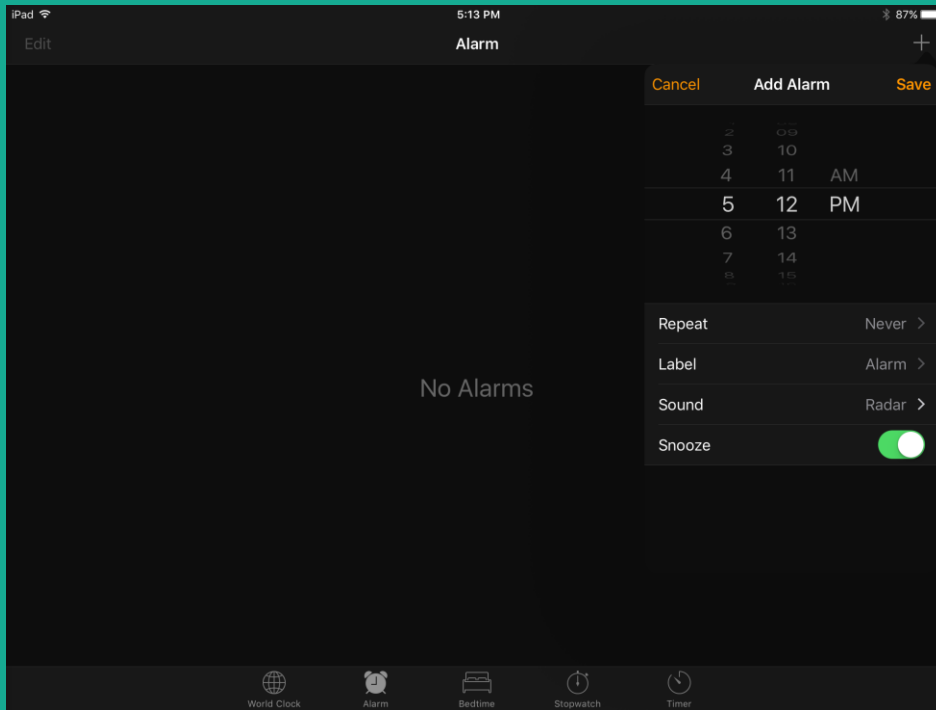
iPad
5:13 PM
87%

Edit
Alarm
+

No Alarms

Cancel
Add Alarm
Save

2 09
3 10
4 11 AM
5 12 PM
6 13
7 14
8 15

Repeat Never >
Label Alarm >
Sound Radar >
Snooze

World Clock
Alarm
Bedtime
Stopwatch
Timer